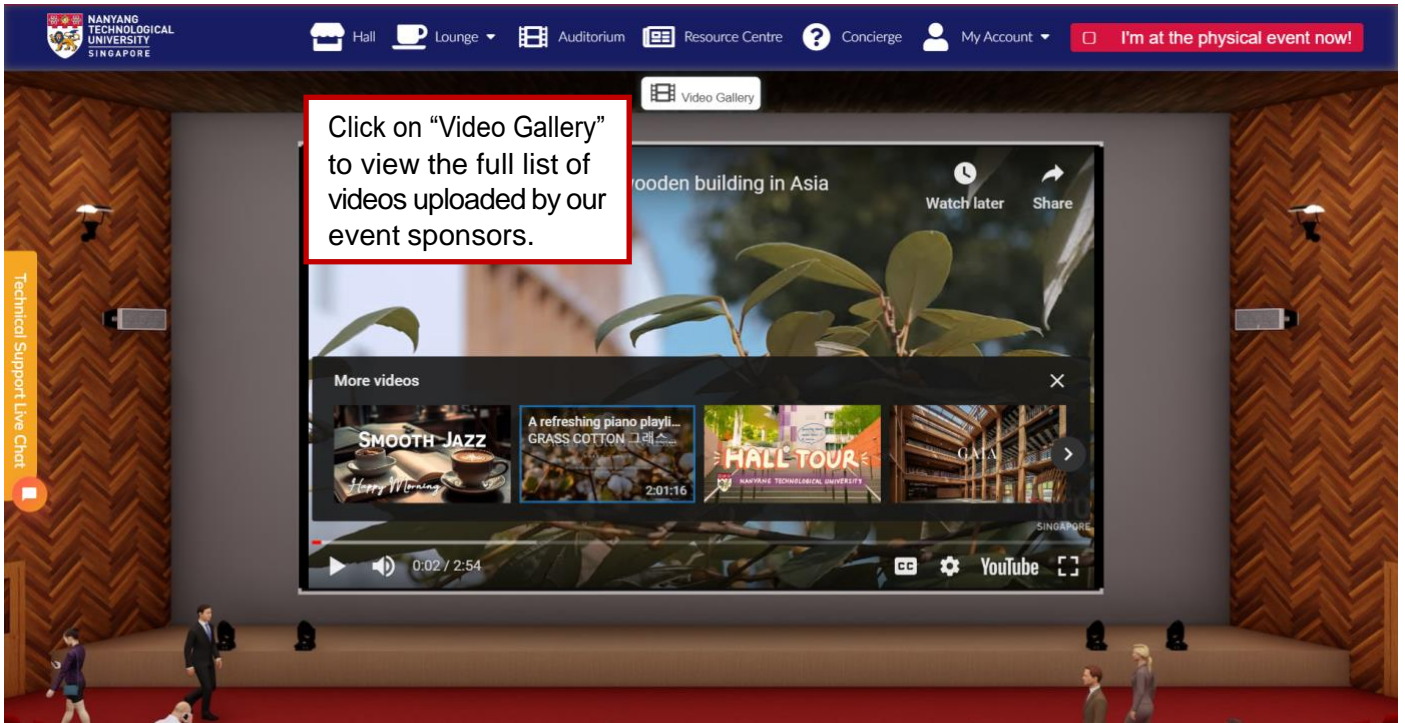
NANYANG TECHNOLOGICAL UNIVERSITY SINGAPORE

Hall Lounge Auditorium Resource Centre Concierge My Account I'm at the physical event now!

Video Gallery

Click on “Video Gallery” to view the full list of videos uploaded by our event sponsors.

wooden building in Asia

Watch later Share

Technical Support Live Chat

More videos

SMOOTH JAZZ Happy Morning

A refreshing piano playli... GRASS COTTON 그래스...

2:01:16

HALL TOUR NANYANG TECHNOLOGICAL UNIVERSITY

GAIA

NTU SINGAPORE

0:02 / 2:54

YouTube